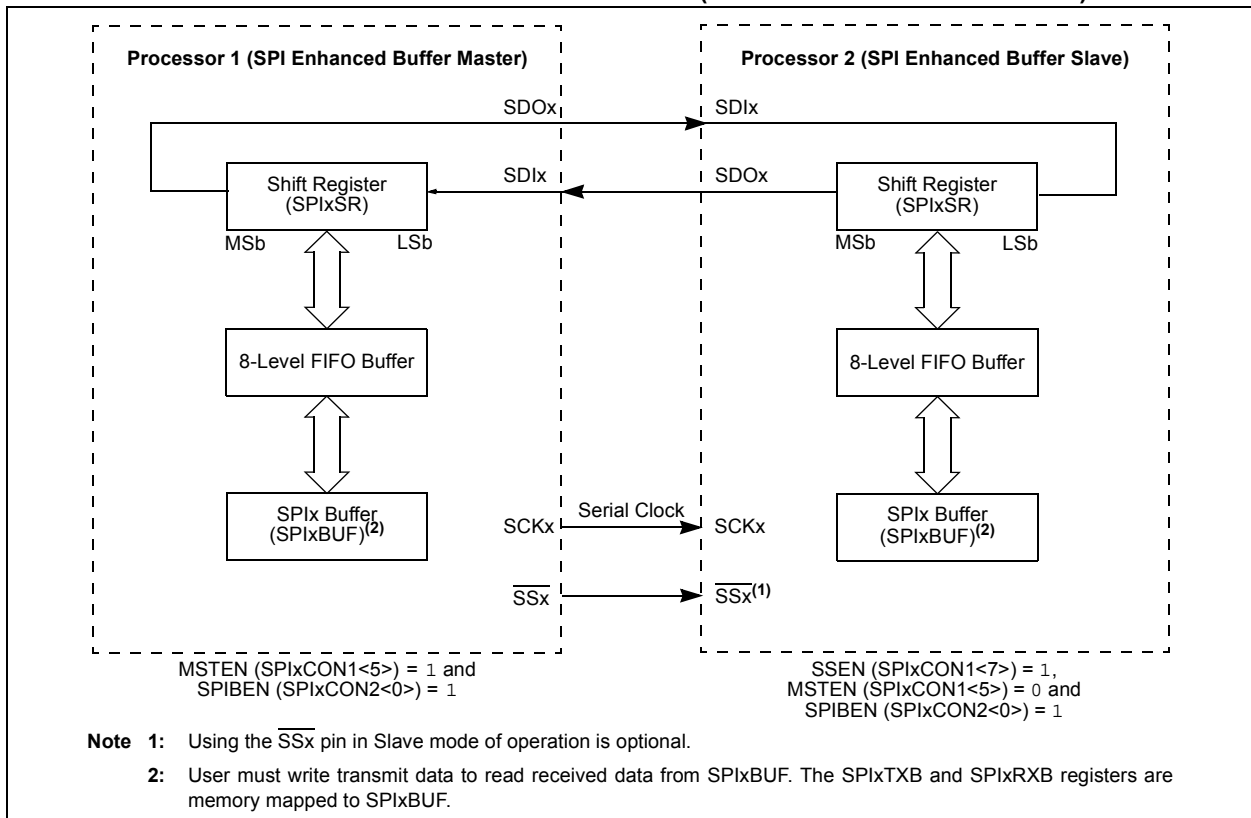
Processor 1 (SPI Enhanced Buffer Master)

Processor 2 (SPI Enhanced Buffer Slave)

SDOx

SDIx

SDIx

SDOx

Shift Register (SPIxSR)

MSb LSb

Shift Register (SPIxSR)

MSb LSb

8-Level FIFO Buffer

8-Level FIFO Buffer

SPIx Buffer (SPIxBUF)$^{(2)}$

SCKx

Serial Clock

SCKx

SPIx Buffer (SPIxBUF)$^{(2)}$

$\overline{SSx}$

$\overline{SSx}^{(1)}$

MSTEN (SPIxCON1<5>) = 1 and SPIBEN (SPIxCON2<0>) = 1

SSEN (SPIxCON1<7>) = 1, MSTEN (SPIxCON1<5>) = 0 and SPIBEN (SPIxCON2<0>) = 1

Note 1: Using the $\overline{SSx}$ pin in Slave mode of operation is optional.

2: User must write transmit data to read received data from SPIxBUF. The SPIxTXB and SPIxRXB registers are memory mapped to SPIxBUF.